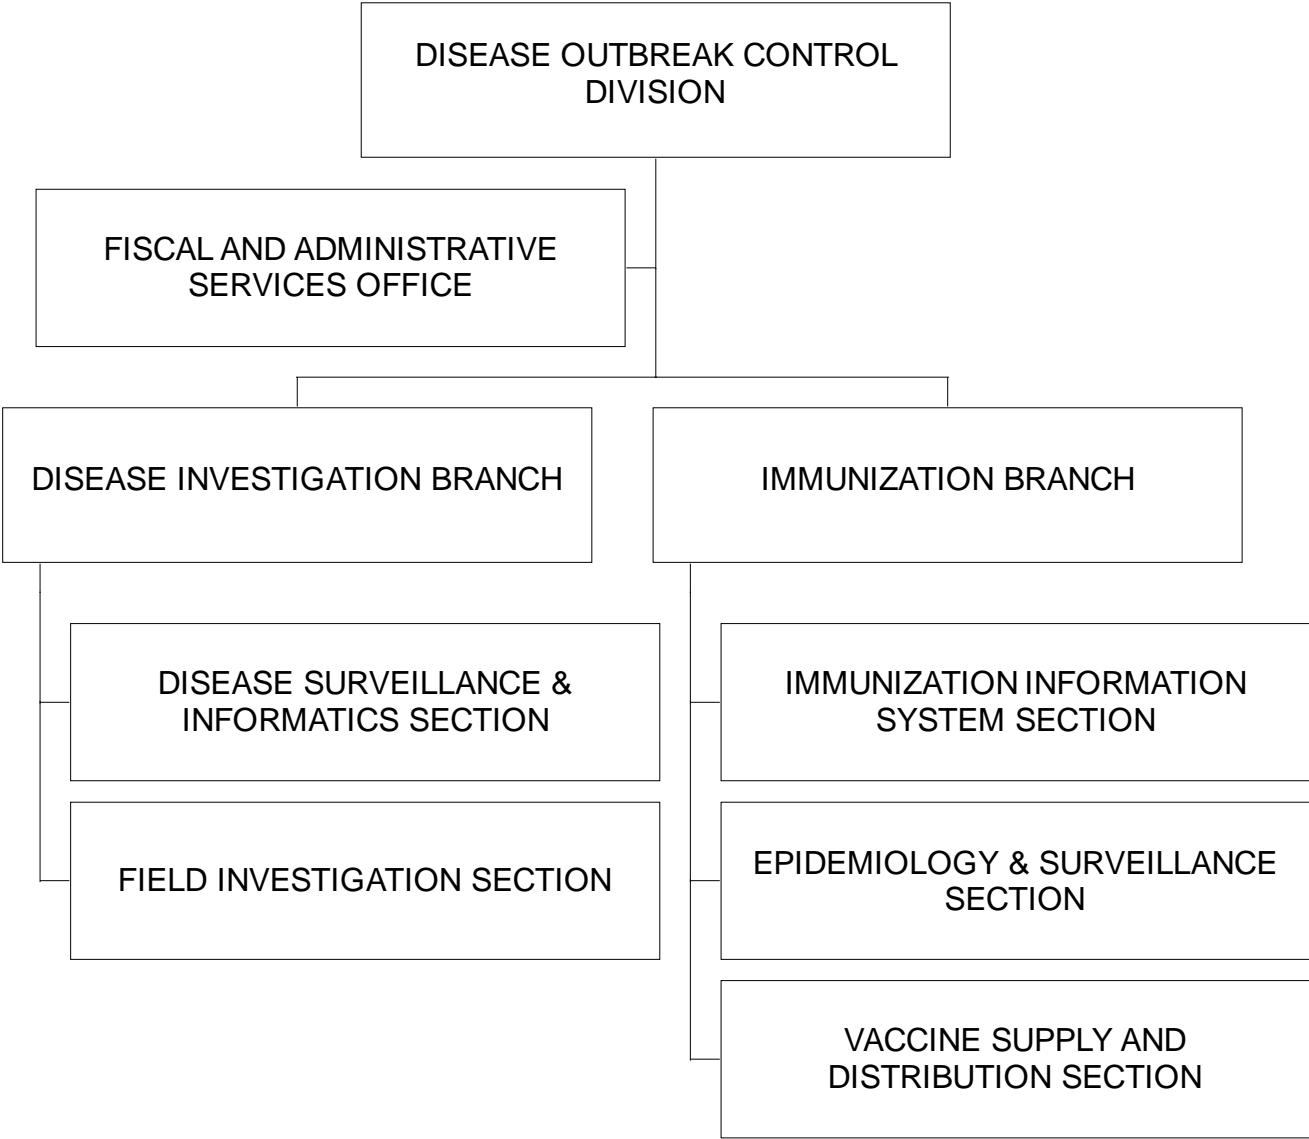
DISEASE OUTBREAK CONTROL DIVISION

FISCAL AND ADMINISTRATIVE SERVICES OFFICE

DISEASE INVESTIGATION BRANCH

IMMUNIZATION BRANCH

DISEASE SURVEILLANCE & INFORMATICS SECTION

FIELD INVESTIGATION SECTION

IMMUNIZATION INFORMATION SYSTEM SECTION

EPIDEMIOLOGY & SURVEILLANCE SECTION

VACCINE SUPPLY AND DISTRIBUTION SECTION